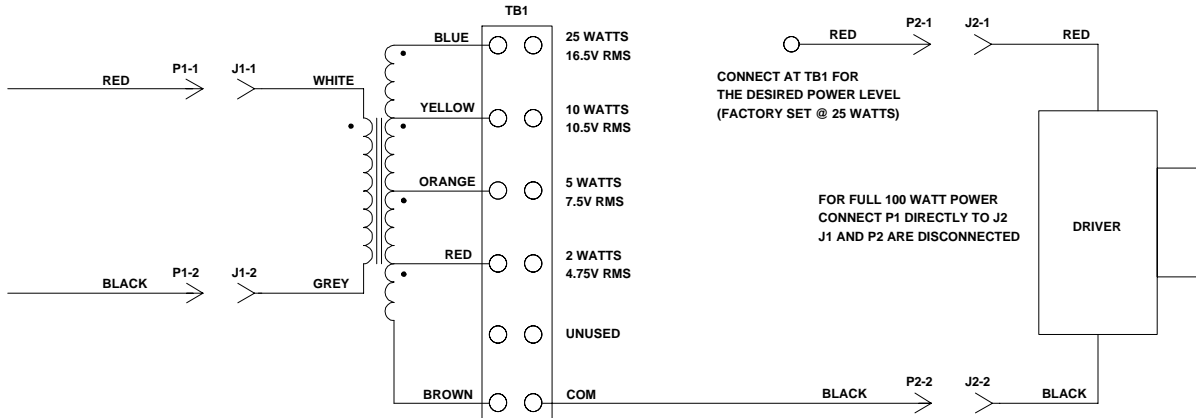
TB1

RED
P1-1
J1-1
WHITE

BLUE
25 WATTS
16.5V RMS

YELLOW
10 WATTS
10.5V RMS

ORANGE
5 WATTS
7.5V RMS

RED
2 WATTS
4.75V RMS

BLACK
P1-2
J1-2
GREY

UNUSED

BROWN
COM

RED
P2-1
J2-1
RED

CONNECT AT TB1 FOR THE DESIRED POWER LEVEL (FACTORY SET @ 25 WATTS)

FOR FULL 100 WATT POWER CONNECT P1 DIRECTLY TO J2 J1 AND P2 ARE DISCONNECTED

DRIVER

BLACK
P2-2
J2-2
BLACK